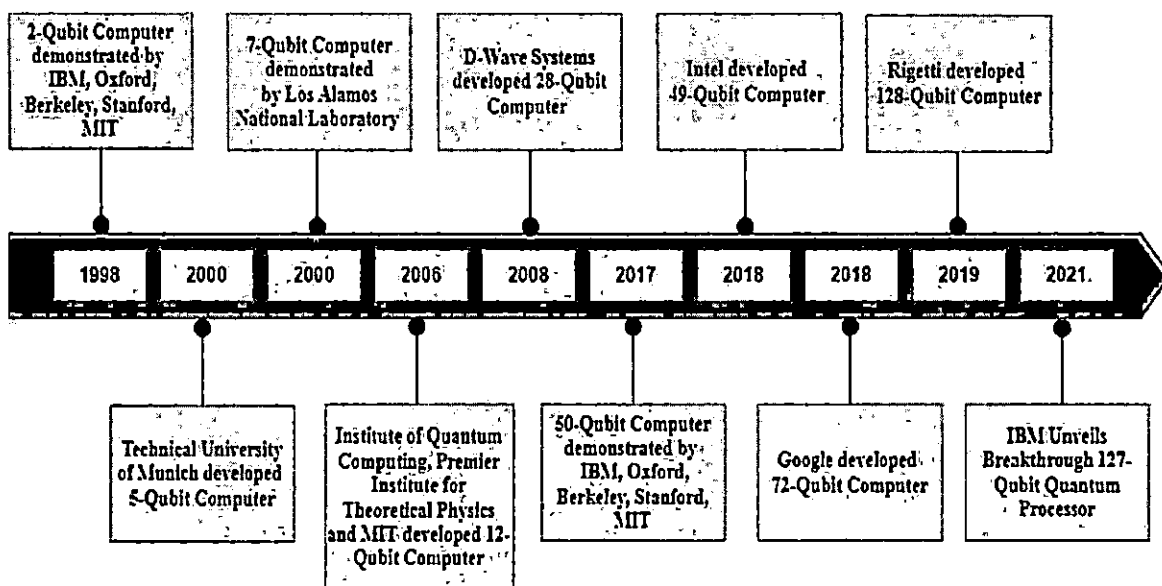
2-Qubit Computer demonstrated by IBM, Oxford, Berkeley, Stanford, MIT

7-Qubit Computer demonstrated by Los Alamos National Laboratory

D-Wave Systems developed 28-Qubit Computer

Intel developed 49-Qubit Computer

Rigetti developed 128-Qubit Computer

| 1998 | 2000 | 2000 | 2006 | 2008 | 2017 | 2018 | 2018 | 2019 | 2021. |
|---|---|---|---|---|---|---|---|---|---|

Technical University of Munich developed 5-Qubit Computer

Institute of Quantum Computing, Premier Institute for Theoretical Physics and MIT developed 12-Qubit Computer

50-Qubit Computer demonstrated by IBM, Oxford, Berkeley, Stanford, MIT

Google developed 72-Qubit Computer

IBM Unveils Breakthrough 127-Qubit Quantum Processor